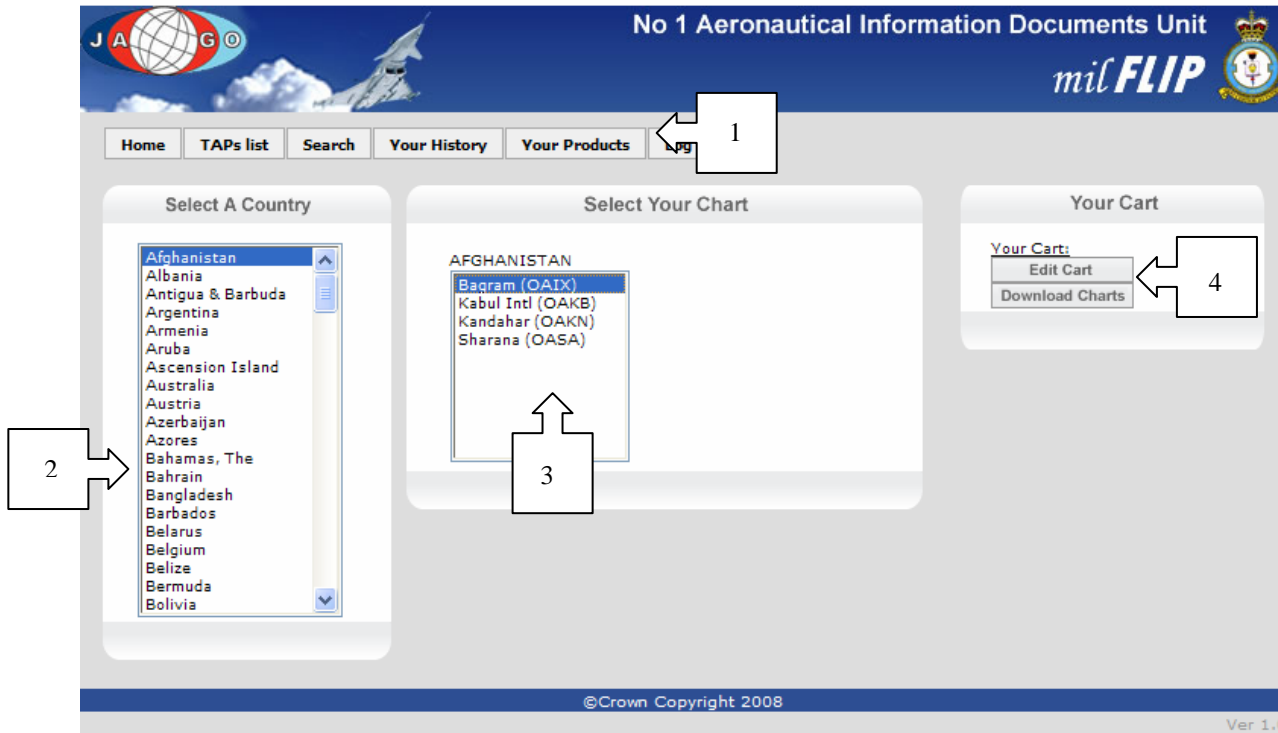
J A G O

No 1 Aeronautical Information Documents Unit

milFLIP

Home | TAPs list | Search | Your History | Your Products | Log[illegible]

1

Select A Country

Afghanistan
Albania
Antigua & Barbuda
Argentina
Armenia
Aruba
Ascension Island
Australia
Austria
Azerbaijan
Azores
Bahamas, The
Bahrain
Bangladesh
Barbados
Belarus
Belgium
Belize
Bermuda
Bolivia

2

Select Your Chart

AFGHANISTAN

Bagram (OAIX)
Kabul Intl (OAKB)
Kandahar (OAKN)
Sharana (OASA)

3

Your Cart

Your Cart:

Edit Cart

Download Charts

4

©Crown Copyright 2008

Ver 1.